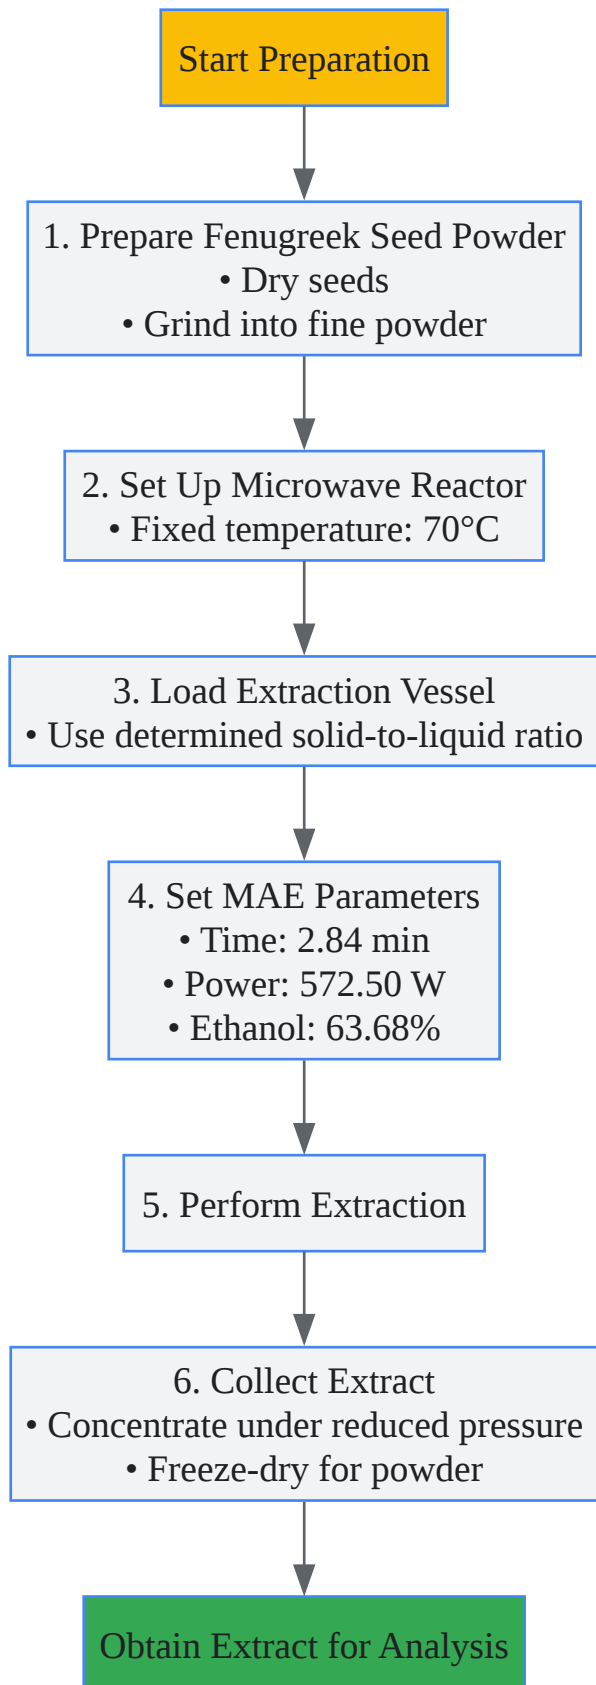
Start Preparation

1. Prepare Fenugreek Seed Powder
• Dry seeds
• Grind into fine powder

2. Set Up Microwave Reactor
• Fixed temperature: 70°C

3. Load Extraction Vessel
• Use determined solid-to-liquid ratio

4. Set MAE Parameters
• Time: 2.84 min
• Power: 572.50 W
• Ethanol: 63.68%

5. Perform Extraction

6. Collect Extract
• Concentrate under reduced pressure
• Freeze-dry for powder

Obtain Extract for Analysis